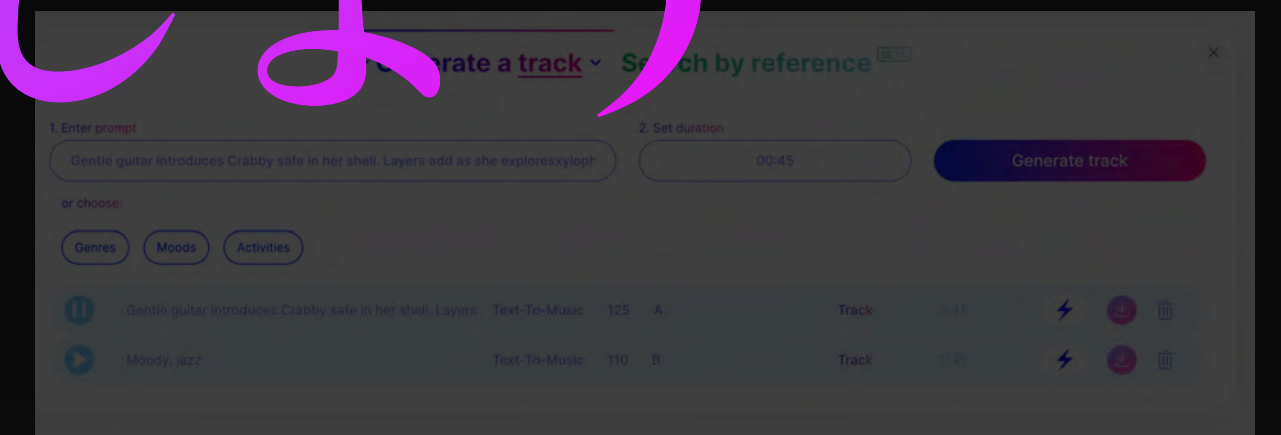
Generate a track ˅ Search by reference BETA

×

1. Enter prompt

Gentle guitar introduces Crabby safe in her shell. Layers add as she exploresxyloph

2. Set duration

00:45

Generate track

or choose:

Genres

Moods

Activities

Gentle guitar introduces Crabby safe in her shell. Layers Text-To-Music 125 A Track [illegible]

Moody, jazz Text-To-Music 110 B Track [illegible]